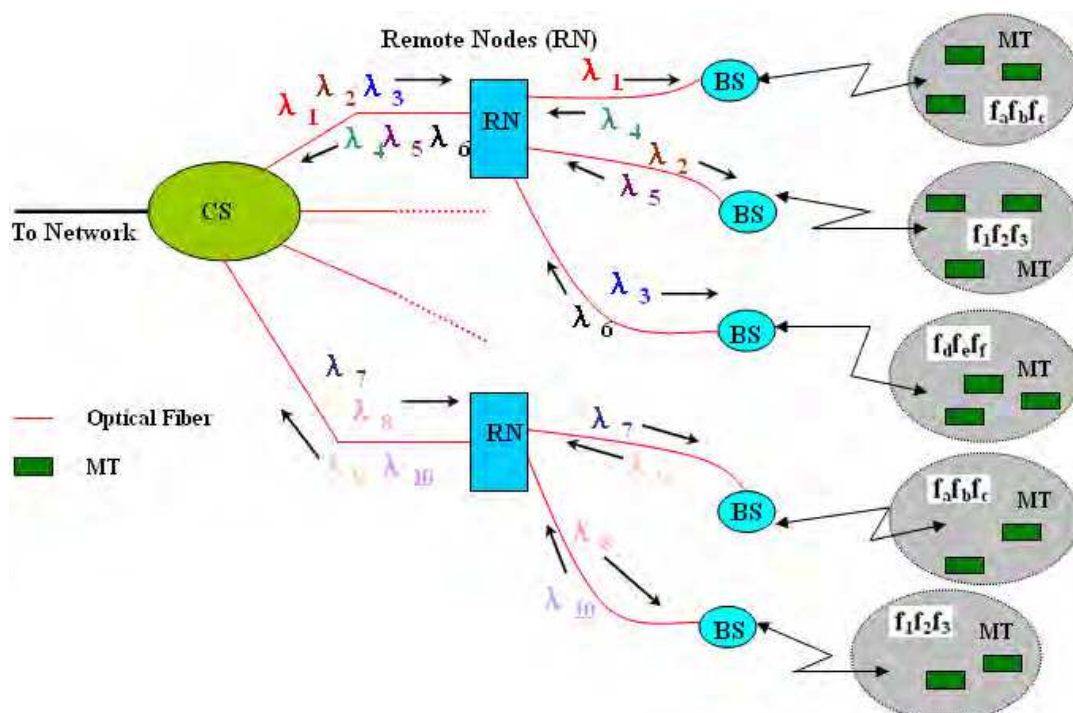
Remote Nodes (RN)

$\lambda_1$ $\lambda_2$ $\lambda_3$

$\lambda_4$ $\lambda_5$ $\lambda_6$

RN

$\lambda_1$

$\lambda_4$

$\lambda_2$

$\lambda_5$

BS

BS

MT

$f_a f_b f_c$

MT

$f_1 f_2 f_3$

CS

To Network

$\lambda_3$

$\lambda_6$

BS

$f_d f_e f_f$

MT

$\lambda_7$

$\lambda_8$

$\lambda_9$ $\lambda_{10}$

RN

$\lambda_7$

$\lambda_{10}$

BS

$f_a f_b f_c$

MT

$\lambda_8$

$\lambda_{10}$

BS

$f_1 f_2 f_3$

MT

Optical Fiber

MT